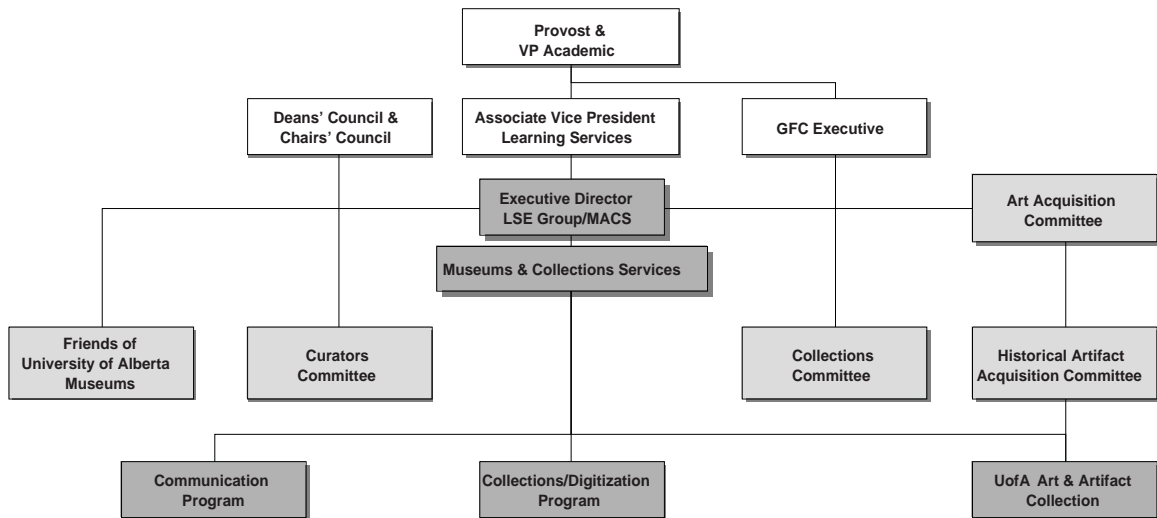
Provost & VP Academic

Deans' Council & Chairs' Council

Associate Vice President Learning Services

GFC Executive

Executive Director LSE Group/MACS

Art Acquisition Committee

Museums & Collections Services

Friends of University of Alberta Museums

Curators Committee

Collections Committee

Historical Artifact Acquisition Committee

Communication Program

Collections/Digitization Program

UofA Art & Artifact Collection